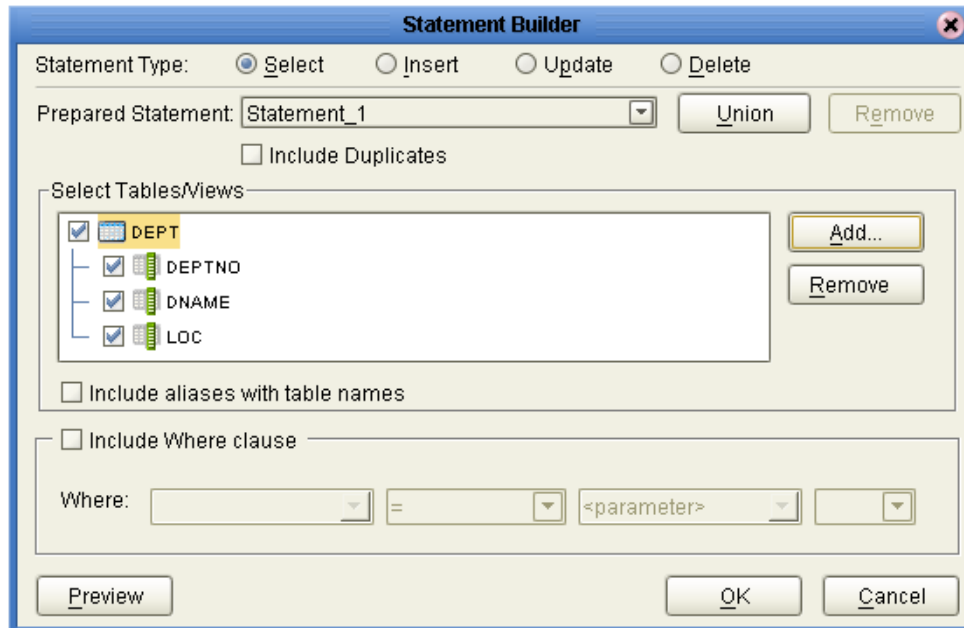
Statement Builder

Statement Type: Select Insert Update Delete

Prepared Statement: Statement_1 Union Remove

Include Duplicates

Select Tables/Views

DEPT
DEPTNO
DNAME
LOC

Add...
Remove

Include aliases with table names

Include Where clause

Where: = <parameter>

Preview OK Cancel